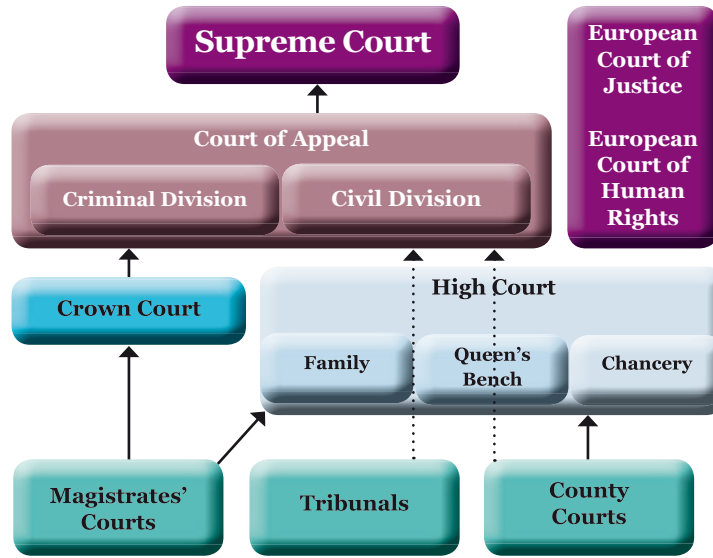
Supreme Court

European Court of Justice

European Court of Human Rights

Court of Appeal

Criminal Division

Civil Division

Crown Court

High Court

Family

Queen's Bench

Chancery

Magistrates' Courts

Tribunals

County Courts